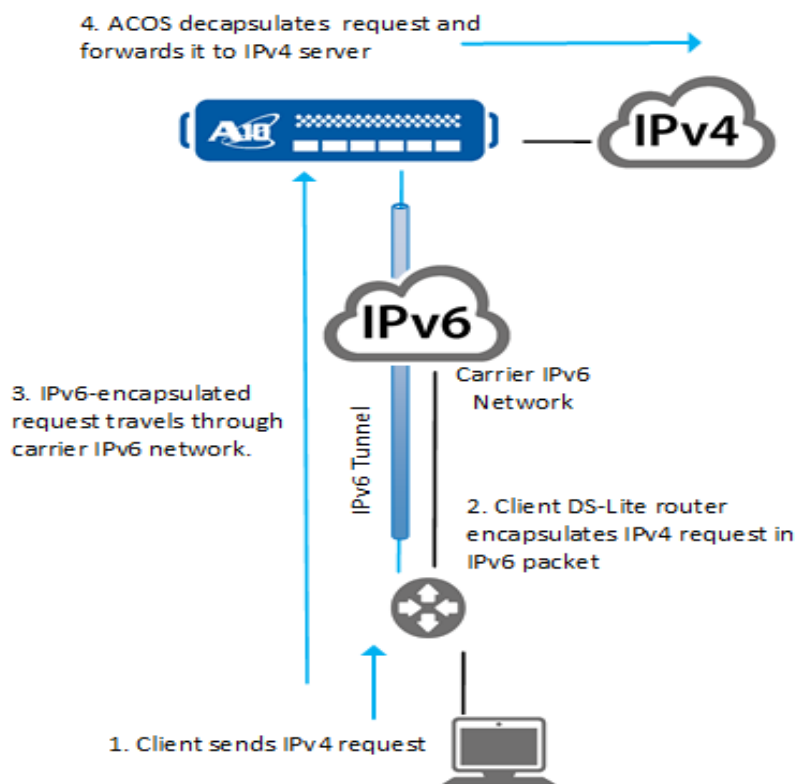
4. ACOS decapsulates request and forwards it to IPv4 server

A10

IPv4

IPv6

Carrier IPv6 Network

3. IPv6-encapsulated request travels through carrier IPv6 network.

IPv6 Tunnel

2. Client DS-Lite router encapsulates IPv4 request in IPv6 packet

1. Client sends IPv4 request